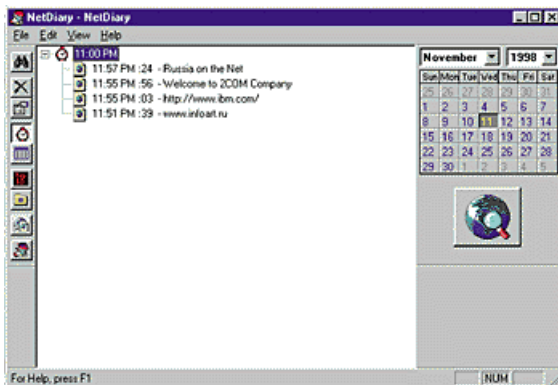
NetDiary - NetDiary

File Edit View Help

11:00 PM
11:57 PM :24 - Russia on the Net
11:55 PM :56 - Welcome to 3COM Company
11:55 PM :03 - http://www.ibm.com/
11:51 PM :39 - www.infoart.ru

November 1998

| Sun | Mon | Tue | Wed | Thu | Fri | Sat |
|---|---|---|---|---|---|---|
| 25 | 26 | 27 | 28 | 29 | 30 | 31 |
| 1 | 2 | 3 | 4 | 5 | 6 | 7 |
| 8 | 9 | 10 | 11 | 12 | 13 | 14 |
| 15 | 16 | 17 | 18 | 19 | 20 | 21 |
| 22 | 23 | 24 | 25 | 26 | 27 | 28 |
| 29 | 30 | 1 | 2 | 3 | 4 | 5 |

For Help, press F1

NUM